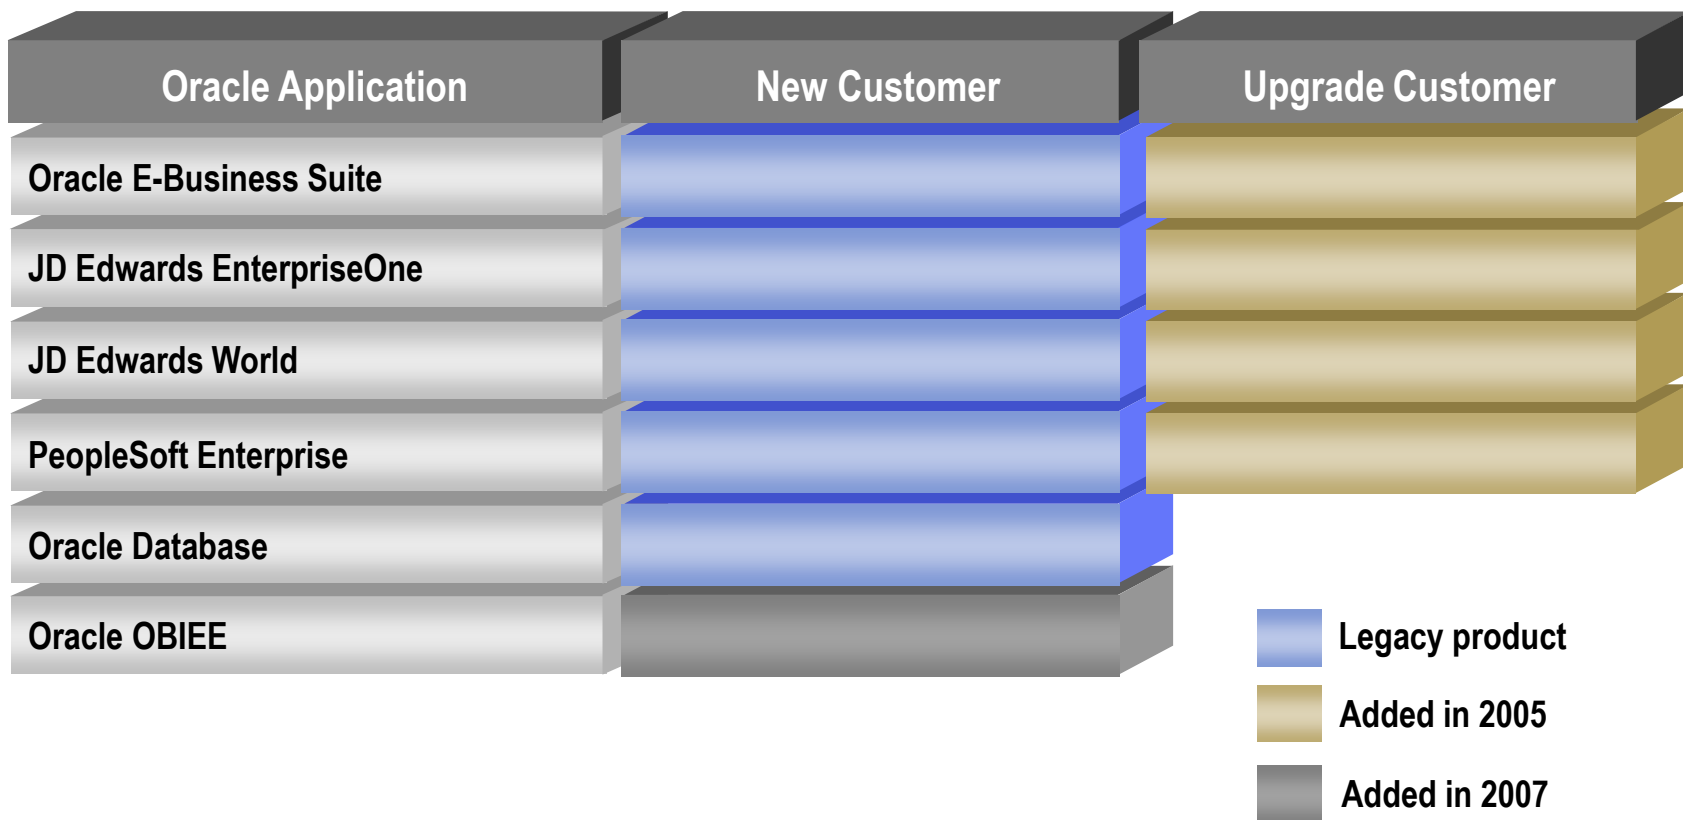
| Oracle Application | New Customer | Upgrade Customer |
|---|---|---|
| Oracle E-Business Suite | | |
| JD Edwards EnterpriseOne | | |
| JD Edwards World | | |
| PeopleSoft Enterprise | | |
| Oracle Database | | |
| Oracle OBIEE | | |

Legacy product

Added in 2005

Added in 2007